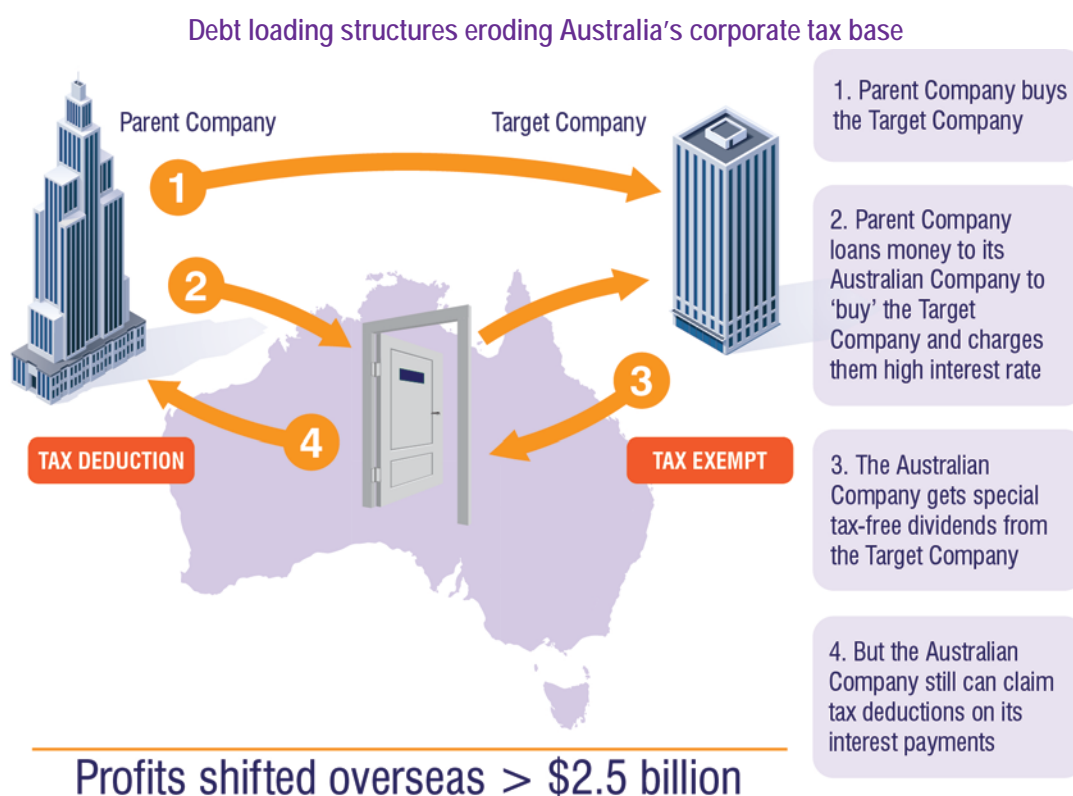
Debt loading structures eroding Australia's corporate tax base

Parent Company

Target Company

1

2

3

4

TAX DEDUCTION

TAX EXEMPT

1. Parent Company buys the Target Company

2. Parent Company loans money to its Australian Company to 'buy' the Target Company and charges them high interest rate

3. The Australian Company gets special tax-free dividends from the Target Company

4. But the Australian Company still can claim tax deductions on its interest payments

Profits shifted overseas > $2.5 billion